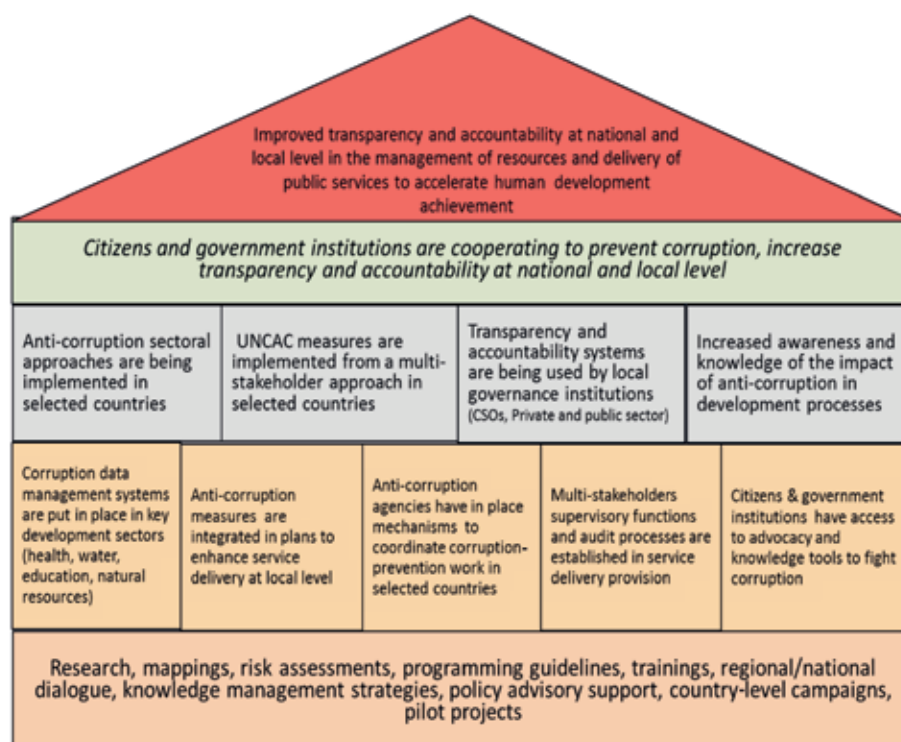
Improved transparency and accountability at national and local level in the management of resources and delivery of public services to accelerate human development achievement

Citizens and government institutions are cooperating to prevent corruption, increase transparency and accountability at national and local level

Anti-corruption sectoral approaches are being implemented in selected countries

UNCAC measures are implemented from a multi-stakeholder approach in selected countries

Transparency and accountability systems are being used by local governance institutions (CSOs, Private and public sector)

Increased awareness and knowledge of the impact of anti-corruption in development processes

Corruption data management systems are put in place in key development sectors (health, water, education, natural resources)

Anti-corruption measures are integrated in plans to enhance service delivery at local level

Anti-corruption agencies have in place mechanisms to coordinate corruption-prevention work in selected countries

Multi-stakeholders supervisory functions and audit processes are established in service delivery provision

Citizens & government institutions have access to advocacy and knowledge tools to fight corruption

Research, mappings, risk assessments, programming guidelines, trainings, regional/national dialogue, knowledge management strategies, policy advisory support, country-level campaigns, pilot projects